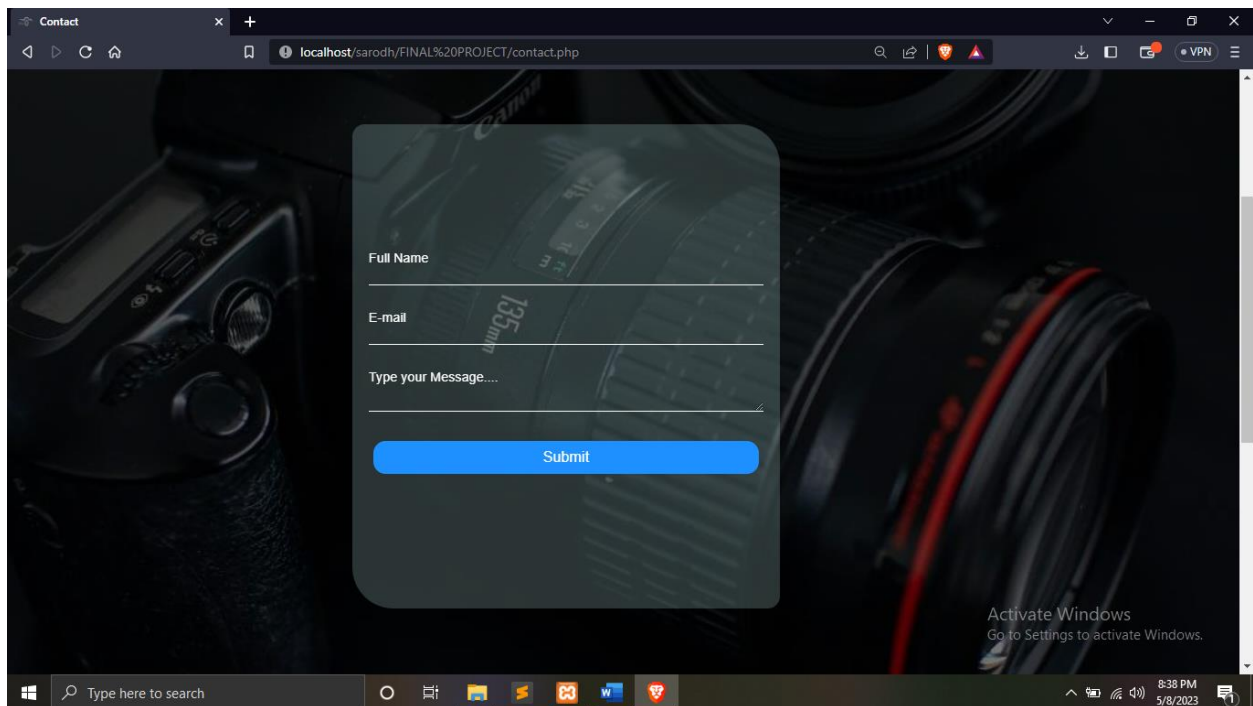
Contact

localhost/sarodh/FINAL%20PROJECT/contact.php

• VPN

Full Name

E-mail

Type your Message....

Submit

Activate Windows
Go to Settings to activate Windows.

Type here to search

8:38 PM
5/8/2023